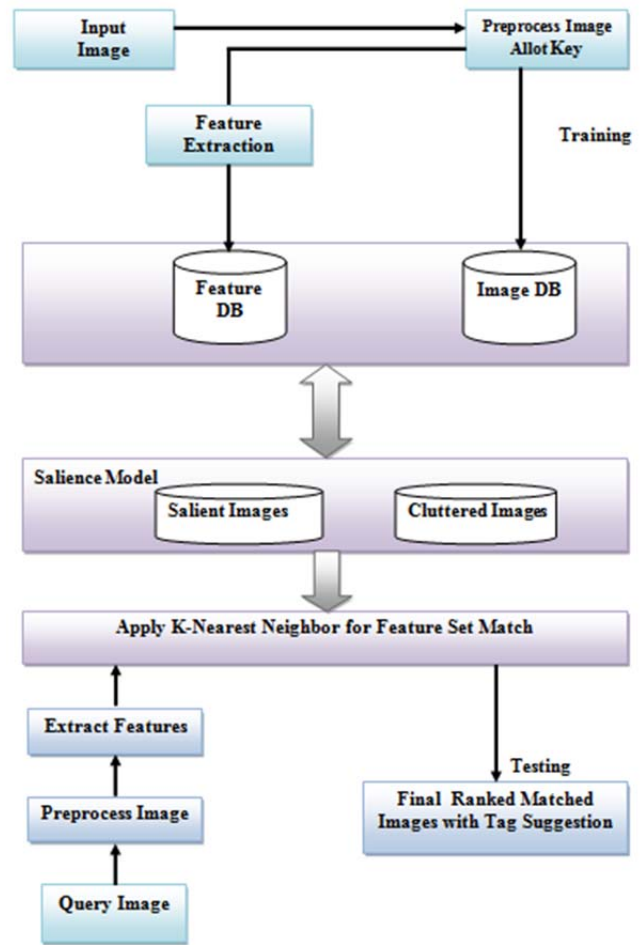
Input Image

Preprocess Image Allot Key

Feature Extraction

Training

Feature DB

Image DB

Salience Model

Salient Images

Cluttered Images

Apply K-Nearest Neighbor for Feature Set Match

Extract Features

Testing

Preprocess Image

Final Ranked Matched Images with Tag Suggestion

Query Image